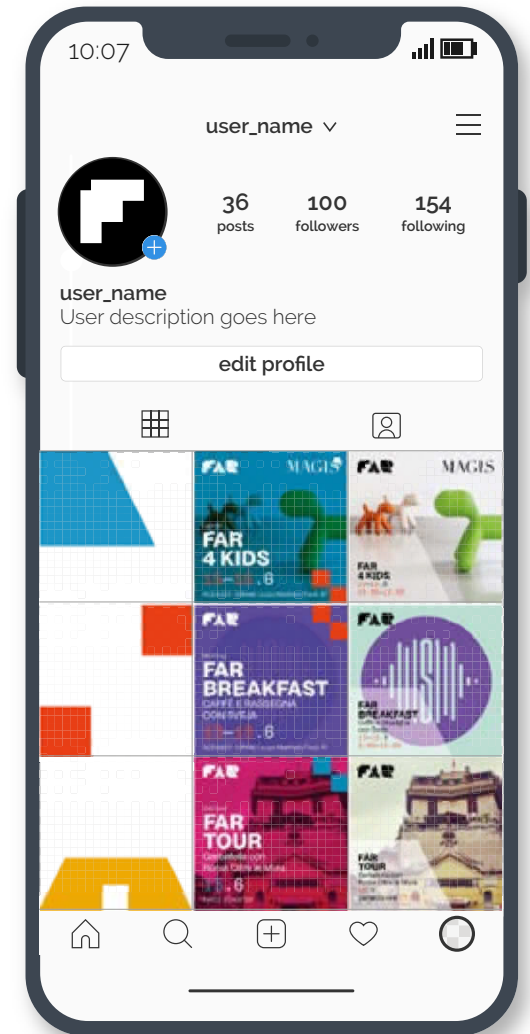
10:07

user_name

36 posts
100 followers
154 following

user_name
User description goes here

edit profile

FAR MAGIS
FAR 4 KIDS
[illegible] .6

FAR MAGIS
FAR 4 KIDS
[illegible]

FAR
FAR BREAKFAST
CAFFÈ E RASSEGNA CON SVEJA
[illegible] .6

FAR
FAR BREAKFAST
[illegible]

FAR
FAR TOUR
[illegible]
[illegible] .6

FAR
FAR TOUR
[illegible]